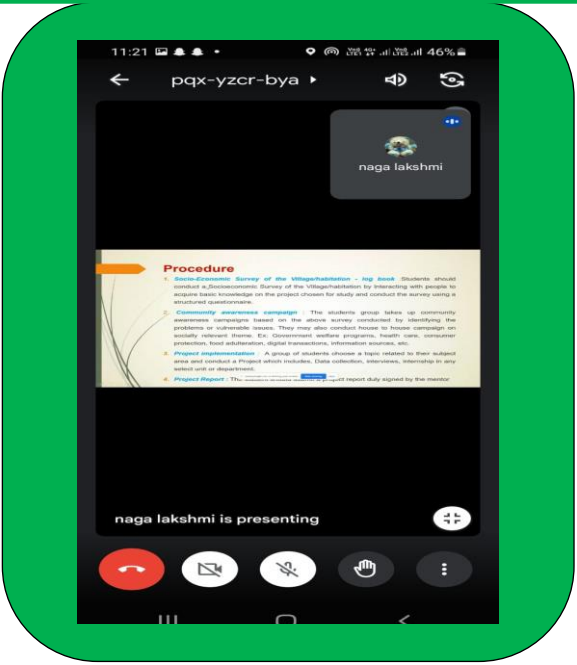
11:21 46%

pqx-yzcr-bya

naga lakshmi

Procedure

1. Socio-Economic Survey of the Village/habitation - log book: Students should conduct a Socioeconomic Survey of the Village/habitation by interacting with people to acquire basic knowledge on the project chosen for study and conduct the survey using a structured questionnaire.

2. Community awareness campaign: The students group takes up community awareness campaigns based on the above survey conducted by identifying the problems or vulnerable issues. They may also conduct house to house campaign on socially relevant theme. Ex: Government welfare programs, health care, consumer protection, food adulteration, digital transactions, information sources, etc.

3. Project implementation: A group of students choose a topic related to their subject area and conduct a Project which includes, Data collection, Interviews, Internship in any select unit or department.

4. Project Report: The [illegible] project report duly signed by the mentor

naga lakshmi is presenting